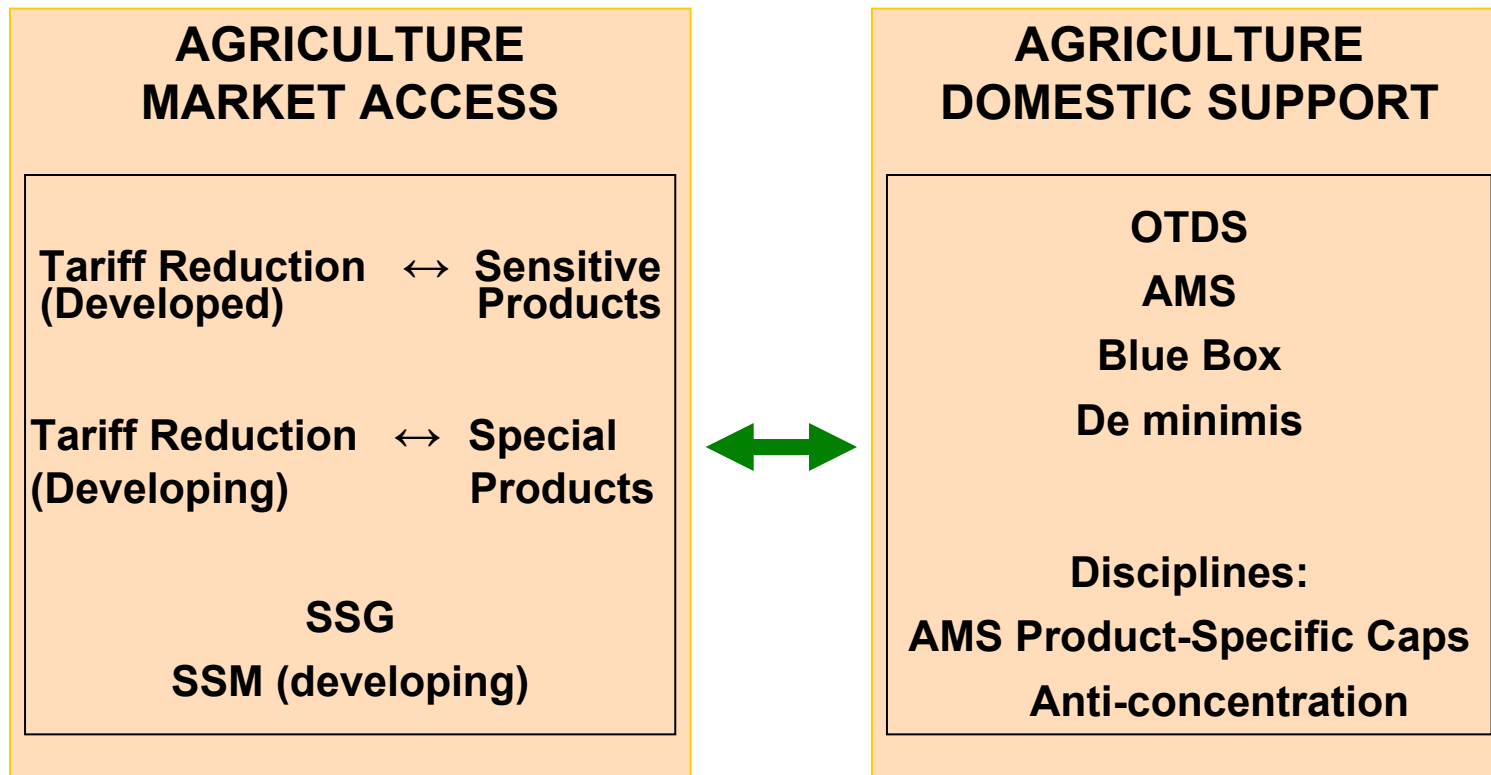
AGRICULTURE
MARKET ACCESS

Tariff Reduction (Developed) $\leftrightarrow$ Sensitive Products

Tariff Reduction (Developing) $\leftrightarrow$ Special Products

SSG
SSM (developing)

AGRICULTURE
DOMESTIC SUPPORT

OTDS
AMS
Blue Box
De minimis

Disciplines:
AMS Product-Specific Caps
Anti-concentration